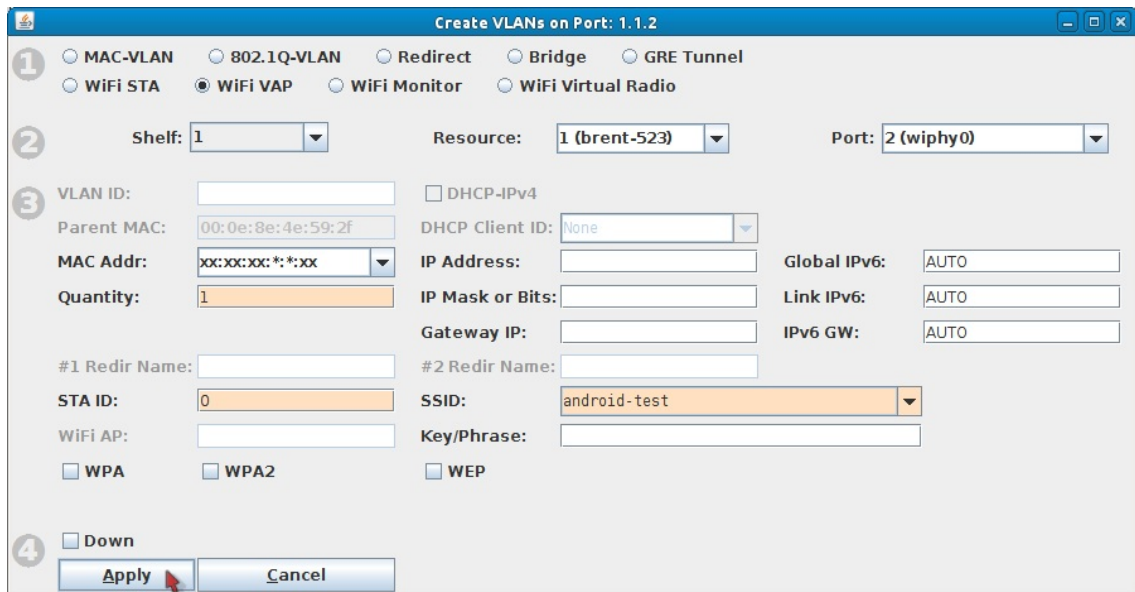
Create VLANs on Port: 1.1.2

1
MAC-VLAN
802.1Q-VLAN
Redirect
Bridge
GRE Tunnel
WiFi STA
WiFi VAP
WiFi Monitor
WiFi Virtual Radio

2
Shelf: 1
Resource: 1 (brent-523)
Port: 2 (wiphy0)

3
VLAN ID:
DHCP-IPv4
Parent MAC: 00:0e:8e:4e:59:2f
DHCP Client ID: None
MAC Addr: xx:xx:xx:*:*:xx
IP Address:
Global IPv6: AUTO
Quantity: 1
IP Mask or Bits:
Link IPv6: AUTO
Gateway IP:
IPv6 GW: AUTO
#1 Redir Name:
#2 Redir Name:
STA ID: 0
SSID: android-test
WiFi AP:
Key/Phrase:
WPA
WPA2
WEP

4
Down
Apply
Cancel